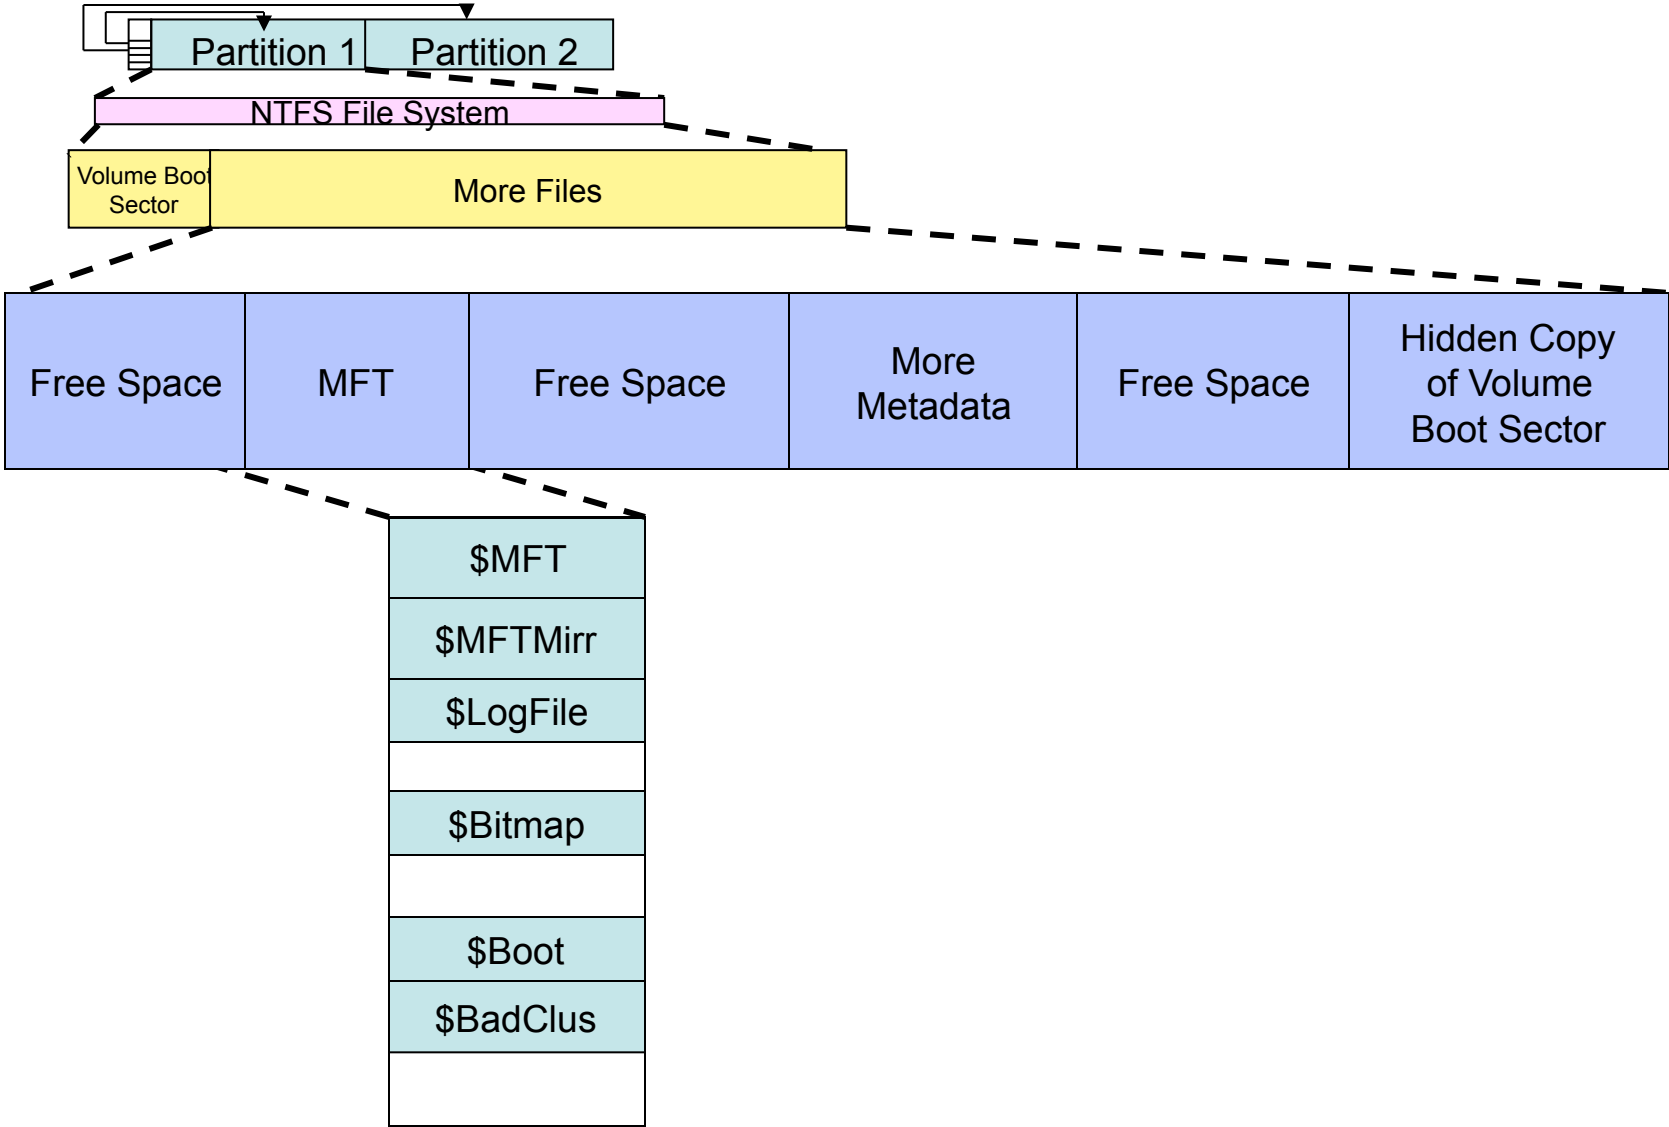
Partition 1 Partition 2

NTFS File System

Volume Boot Sector

More Files

| Free Space | MFT | Free Space | More Metadata | Free Space | Hidden Copy of Volume Boot Sector |
|---|---|---|---|---|---|

| $MFT |
|---|
| $MFTMirr |
| $LogFile |
| |
| $Bitmap |
| |
| $Boot |
| $BadClus |
| |